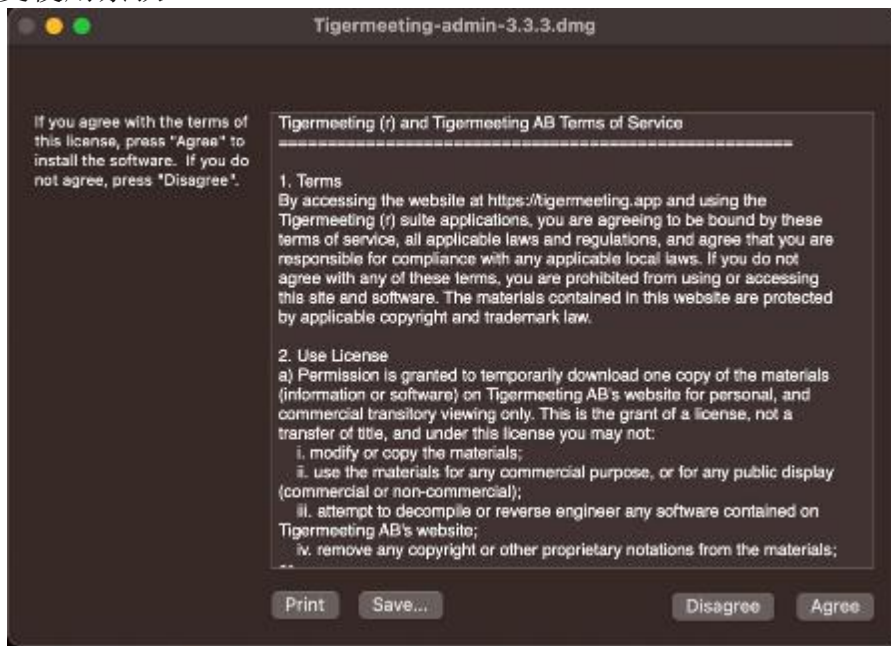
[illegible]

Tigermeeting-admin-3.3.3.dmg

If you agree with the terms of this license, press "Agree" to install the software. If you do not agree, press "Disagree".

Tigermeeting (r) and Tigermeeting AB Terms of Service
==================================================

1. Terms
By accessing the website at https://tigermeeting.app and using the Tigermeeting (r) suite applications, you are agreeing to be bound by these terms of service, all applicable laws and regulations, and agree that you are responsible for compliance with any applicable local laws. If you do not agree with any of these terms, you are prohibited from using or accessing this site and software. The materials contained in this website are protected by applicable copyright and trademark law.

2. Use License
a) Permission is granted to temporarily download one copy of the materials (information or software) on Tigermeeting AB's website for personal, and commercial transitory viewing only. This is the grant of a license, not a transfer of title, and under this license you may not:
i. modify or copy the materials;
ii. use the materials for any commercial purpose, or for any public display (commercial or non-commercial);
iii. attempt to decompile or reverse engineer any software contained on Tigermeeting AB's website;
iv. remove any copyright or other proprietary notations from the materials;
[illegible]

Print
Save...
Disagree
Agree